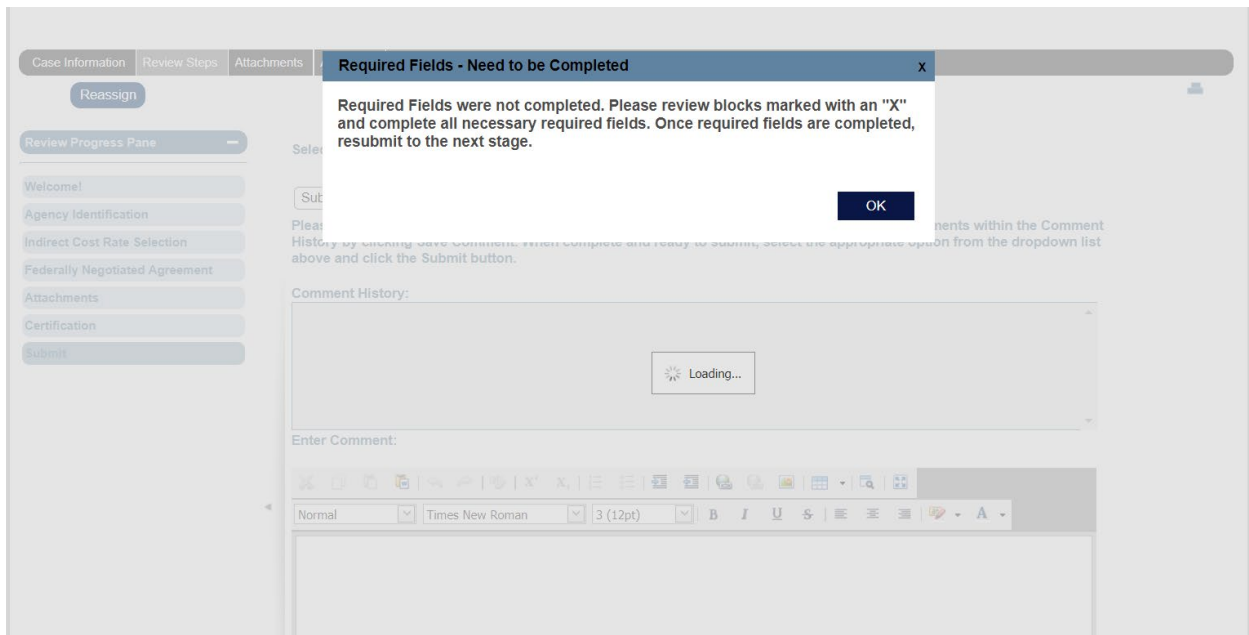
Case Information Review Steps Attachments

Reassign

Review Progress Pane

Welcome!

Agency Identification

Indirect Cost Rate Selection

Federally Negotiated Agreement

Attachments

Certification

Submit

Selec

Sub

Pleas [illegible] nents within the Comment History by clicking Save Comment. When complete and ready to submit, select the appropriate option from the dropdown list above and click the Submit button.

Comment History:

Loading...

Enter Comment:

Normal Times New Roman 3 (12pt) B I U S A

Required Fields - Need to be Completed x

Required Fields were not completed. Please review blocks marked with an "X" and complete all necessary required fields. Once required fields are completed, resubmit to the next stage.

OK